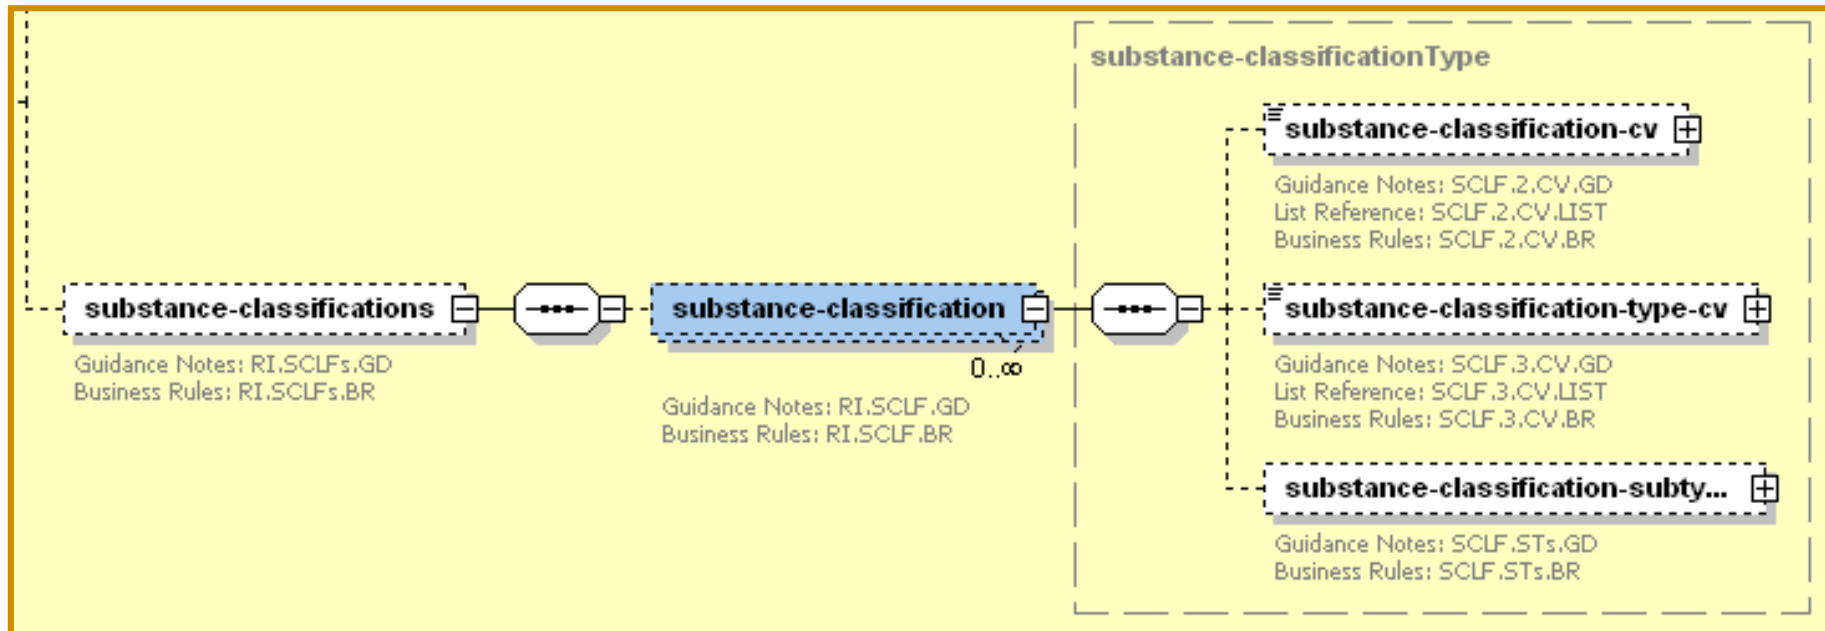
substance-classificationType

substance-classifications

Guidance Notes: RI.SCLFs.GD
Business Rules: RI.SCLFs.BR

substance-classification

0..∞

Guidance Notes: RI.SCLF.GD
Business Rules: RI.SCLF.BR

substance-classification-cv

Guidance Notes: SCLF.2.CV.GD
List Reference: SCLF.2.CV.LIST
Business Rules: SCLF.2.CV.BR

substance-classification-type-cv

Guidance Notes: SCLF.3.CV.GD
List Reference: SCLF.3.CV.LIST
Business Rules: SCLF.3.CV.BR

substance-classification-subty...

Guidance Notes: SCLF.STs.GD
Business Rules: SCLF.STs.BR